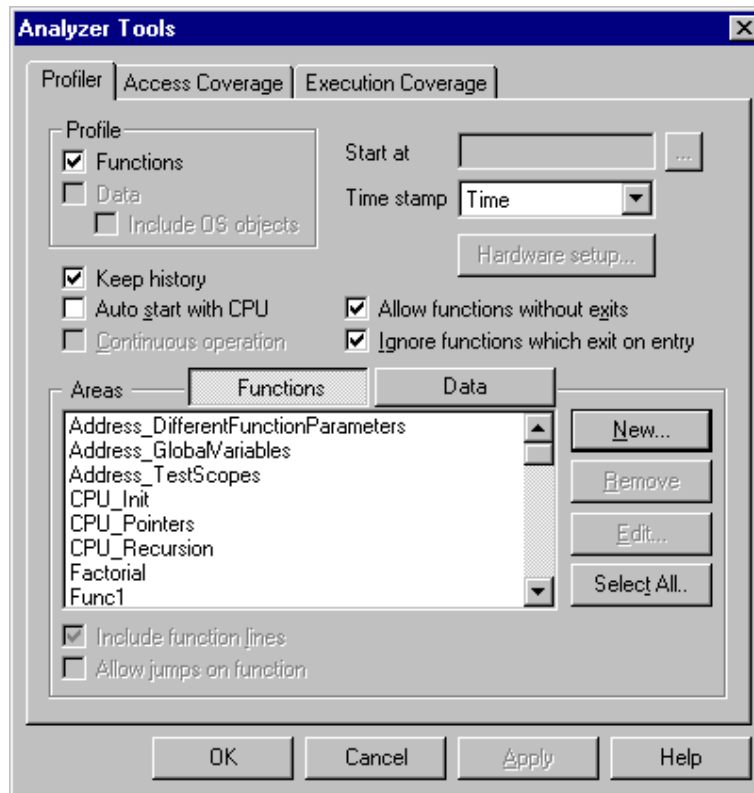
Analyzer Tools

Profiler | Access Coverage | Execution Coverage

Profile
Functions
Data
Include OS objects

Start at ...
Time stamp Time
Hardware setup...

Keep history
Auto start with CPU
Continuous operation

Allow functions without exits
Ignore functions which exit on entry

Areas
Functions
Data

Address_DifferentFunctionParameters
Address_GlobalVariables
Address_TestScopes
CPU_Init
CPU_Pointers
CPU_Recursion
Factorial
Func1

New...
Remove
Edit...
Select All..

Include function lines
Allow jumps on function

OK
Cancel
Apply
Help